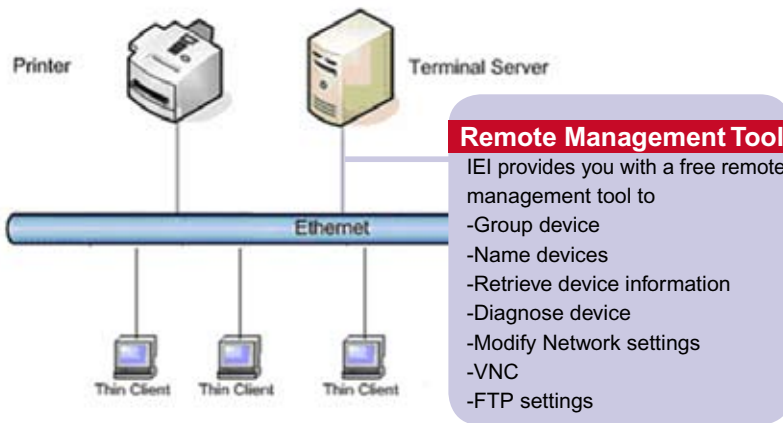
Printer

Terminal Server

Ethernet

Thin Client

Thin Client

Thin Client

Remote Management Tool

IEI provides you with a free remote management tool to
-Group device
-Name devices
-Retrieve device information
-Diagnose device
-Modify Network settings
-VNC
-FTP settings